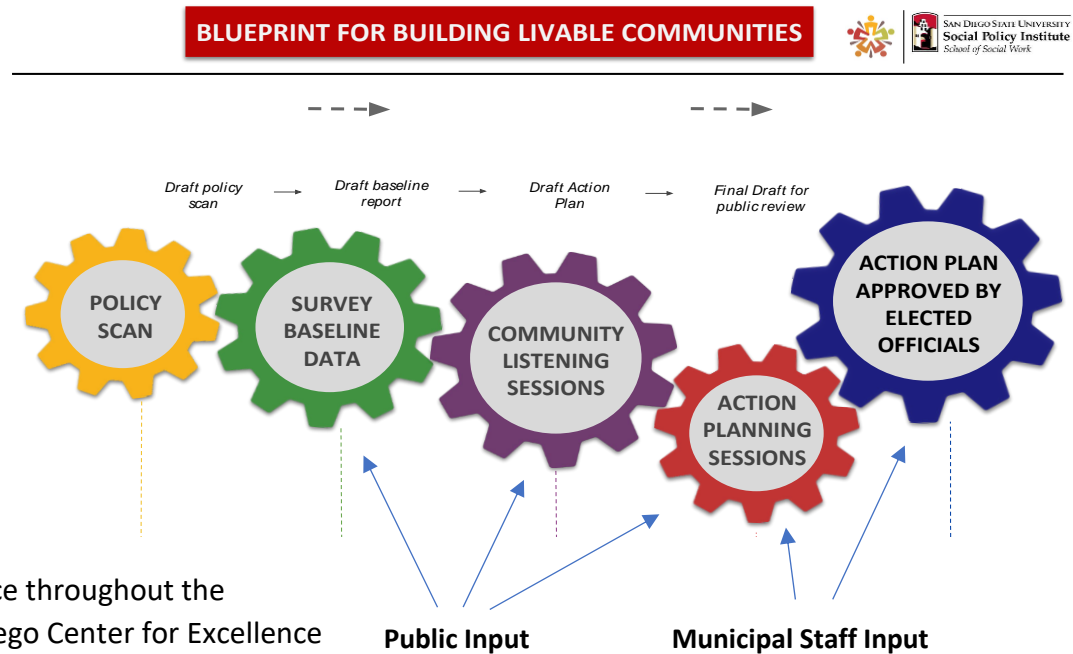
BLUEPRINT FOR BUILDING LIVABLE COMMUNITIES

SAN DIEGO STATE UNIVERSITY
Social Policy Institute
School of Social Work

Draft policy scan

Draft baseline report

Draft Action Plan

Final Draft for public review

POLICY SCAN

SURVEY BASELINE DATA

COMMUNITY LISTENING SESSIONS

ACTION PLANNING SESSIONS

ACTION PLAN APPROVED BY ELECTED OFFICIALS

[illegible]ce throughout the
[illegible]ego Center for Excellence

Public Input

Municipal Staff Input